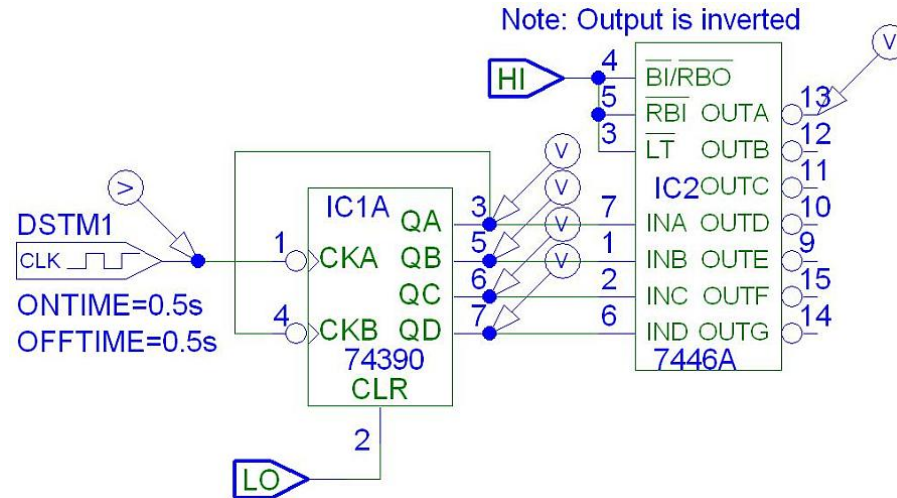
Note: Output is inverted

HI
4
5
3
$\overline{BI}/\overline{RBO}$
$\overline{RBI}$ OUTA
$\overline{LT}$ OUTB
IC2 OUTC
INA OUTD
INB OUTE
INC OUTF
IND OUTG
7446A
13
12
11
10
9
15
14
V

DSTM1
CLK
ONTIME=0.5s
OFFTIME=0.5s

IC1A
1
CKA
4
CKB
QA
QB
QC
QD
74390
CLR
2
3
5
6
7
7
1
2
6
V
V
V
V

LO